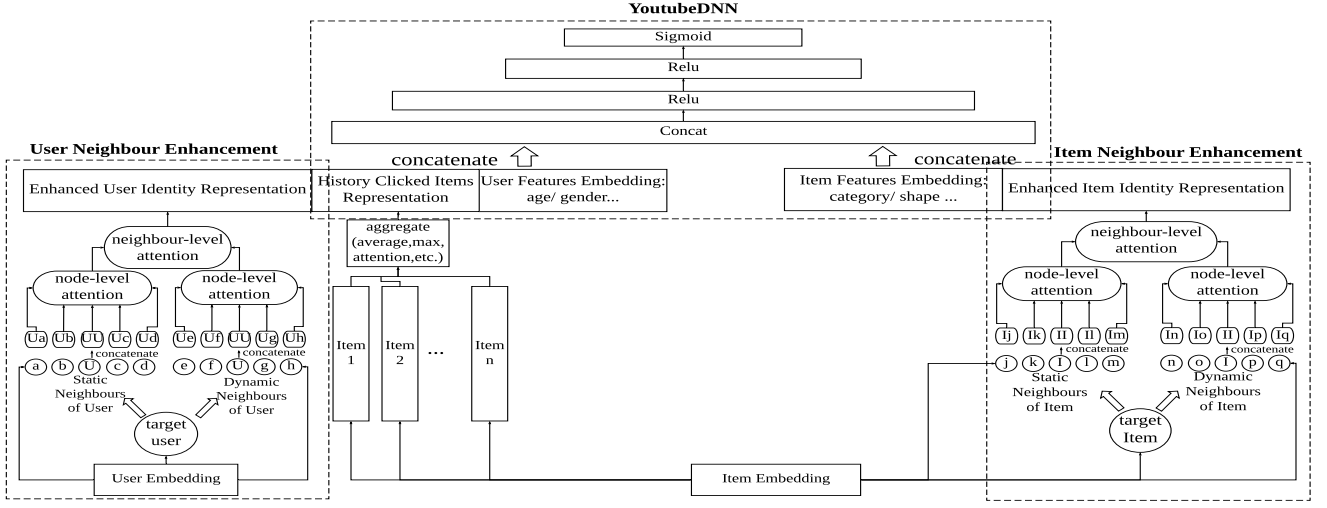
YoutubeDNN

Sigmoid

Relu

Relu

Concat

concatenate

concatenate

User Neighbour Enhancement

Enhanced User Identity Representation

neighbour-level attention

node-level attention

node-level attention

Ua Ub UU Uc Ud

Ue Uf UU Ug Uh

concatenate

concatenate

a b U c d

e f U g h

Static Neighbours of User

Dynamic Neighbours of User

target user

User Embedding

History Clicked Items Representation

User Features Embedding: age/ gender...

aggregate (average,max, attention,etc.)

Item 1

Item 2

...

Item n

Item Embedding

Item Features Embedding: category/ shape ...

Item Neighbour Enhancement

Enhanced Item Identity Representation

neighbour-level attention

node-level attention

node-level attention

Ij Ik II II Im

In Io II Ip Iq

concatenate

concatenate

j k I l m

n o I p q

Static Neighbours of Item

Dynamic Neighbours of Item

target Item